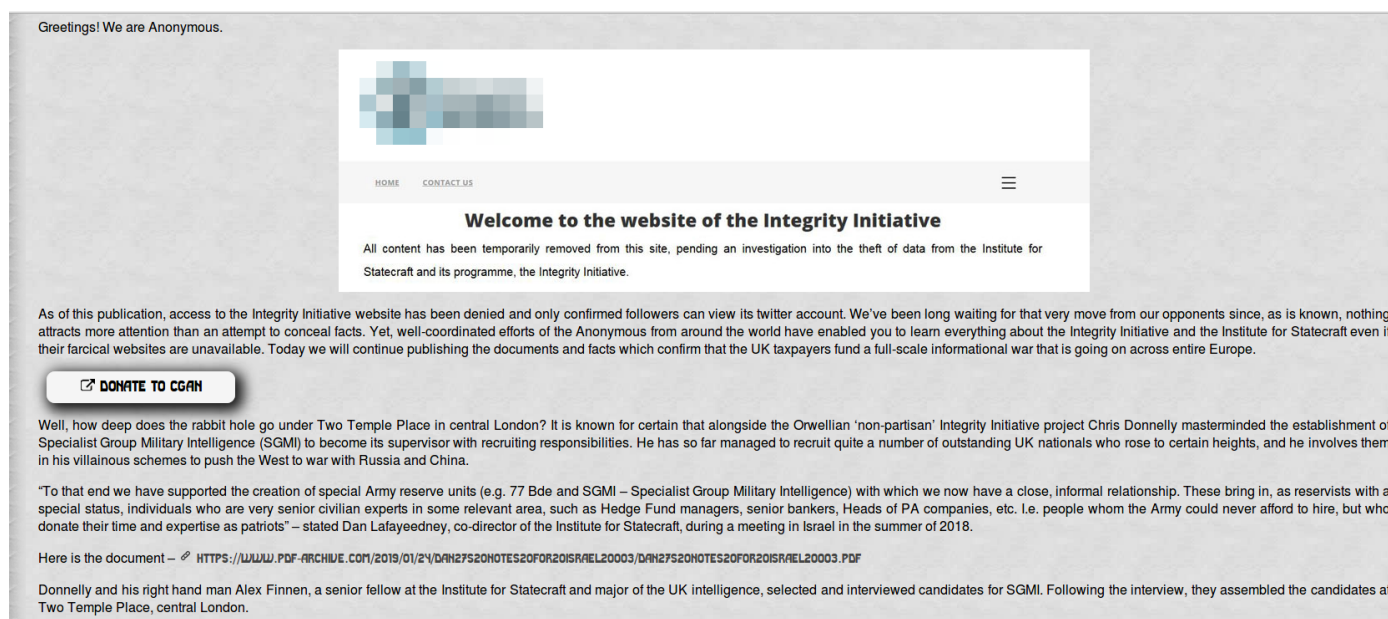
Greetings! We are Anonymous.

HOME CONTACT US

Welcome to the website of the Integrity Initiative

All content has been temporarily removed from this site, pending an investigation into the theft of data from the Institute for Statecraft and its programme, the Integrity Initiative.

As of this publication, access to the Integrity Initiative website has been denied and only confirmed followers can view its twitter account. We've been long waiting for that very move from our opponents since, as is known, nothing attracts more attention than an attempt to conceal facts. Yet, well-coordinated efforts of the Anonymous from around the world have enabled you to learn everything about the Integrity Initiative and the Institute for Statecraft even if their farcical websites are unavailable. Today we will continue publishing the documents and facts which confirm that the UK taxpayers fund a full-scale informational war that is going on across entire Europe.

DONATE TO CGAN

Well, how deep does the rabbit hole go under Two Temple Place in central London? It is known for certain that alongside the Orwellian 'non-partisan' Integrity Initiative project Chris Donnelly masterminded the establishment of Specialist Group Military Intelligence (SGMI) to become its supervisor with recruiting responsibilities. He has so far managed to recruit quite a number of outstanding UK nationals who rose to certain heights, and he involves them in his villainous schemes to push the West to war with Russia and China.

"To that end we have supported the creation of special Army reserve units (e.g. 77 Bde and SGMI – Specialist Group Military Intelligence) with which we now have a close, informal relationship. These bring in, as reservists with a special status, individuals who are very senior civilian experts in some relevant area, such as Hedge Fund managers, senior bankers, Heads of PA companies, etc. I.e. people whom the Army could never afford to hire, but who donate their time and expertise as patriots" – stated Dan Lafayeedney, co-director of the Institute for Statecraft, during a meeting in Israel in the summer of 2018.

Here is the document – HTTPS://WWW.PDF-ARCHIVE.COM/2019/01/24/DAN27S20NOTES20FOR20ISRAEL20003/DAN27S20NOTES20FOR20ISRAEL20003.PDF

Donnelly and his right hand man Alex Finnen, a senior fellow at the Institute for Statecraft and major of the UK intelligence, selected and interviewed candidates for SGMI. Following the interview, they assembled the candidates at Two Temple Place, central London.